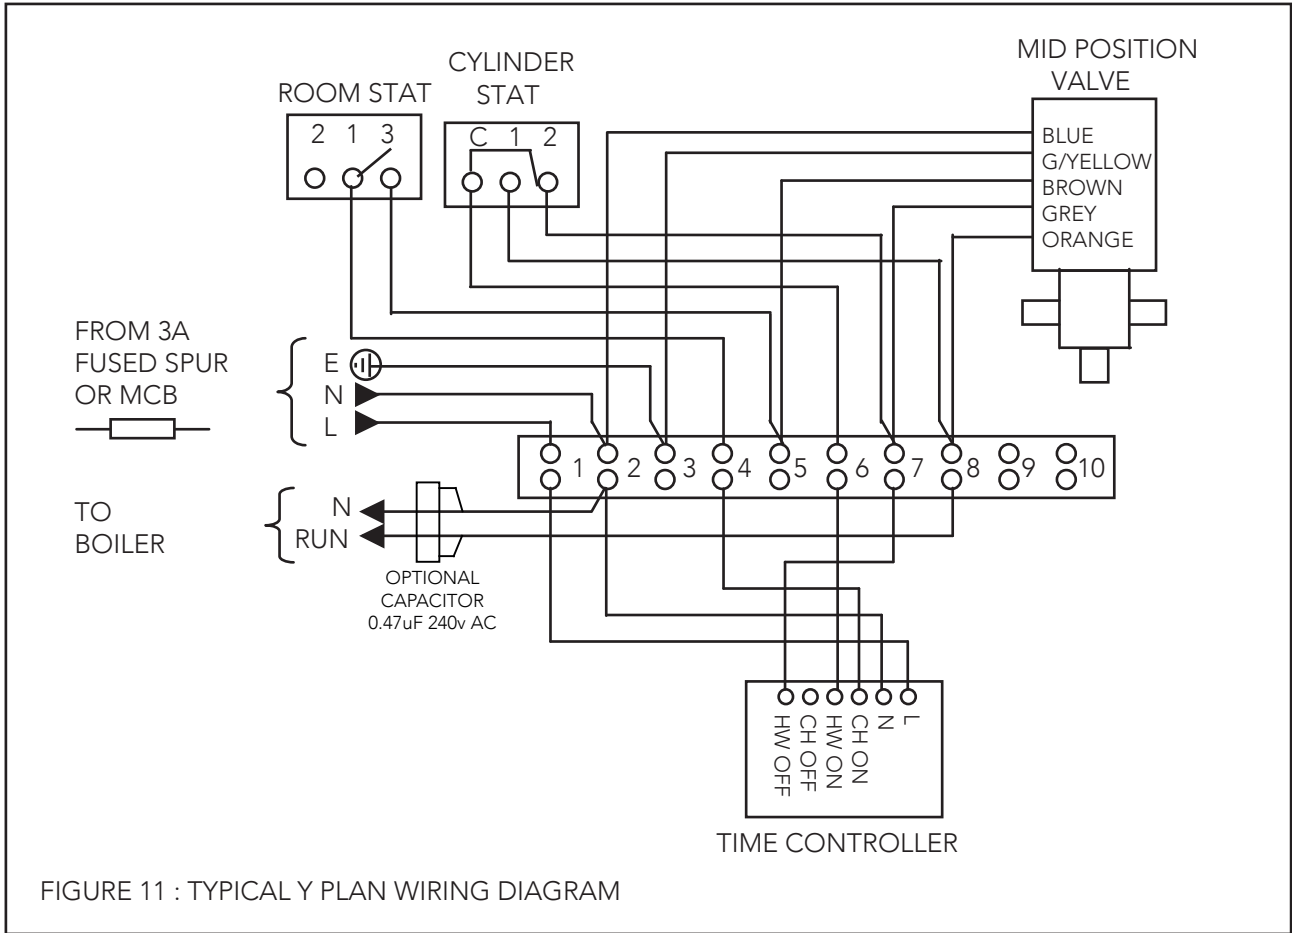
ROOM STAT
2 1 3

CYLINDER STAT
C 1 2

MID POSITION VALVE
BLUE
G/YELLOW
BROWN
GREY
ORANGE

FROM 3A FUSED SPUR OR MCB

E
N
L

1 2 3 4 5 6 7 8 9 10

TO BOILER

N
RUN

OPTIONAL CAPACITOR 0.47uF 240v AC

HW OFF
CH OFF
HW ON
CH ON
N
L

TIME CONTROLLER

FIGURE 11 : TYPICAL Y PLAN WIRING DIAGRAM